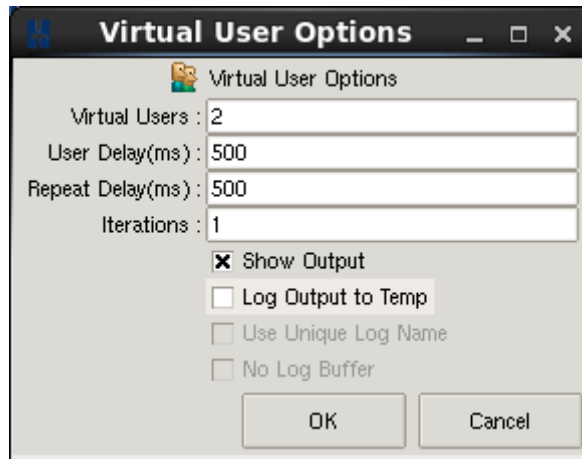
Virtual User Options

Virtual User Options

Virtual Users : 2

User Delay(ms) : 500

Repeat Delay(ms) : 500

Iterations : 1

Show Output

Log Output to Temp

Use Unique Log Name

No Log Buffer

OK

Cancel